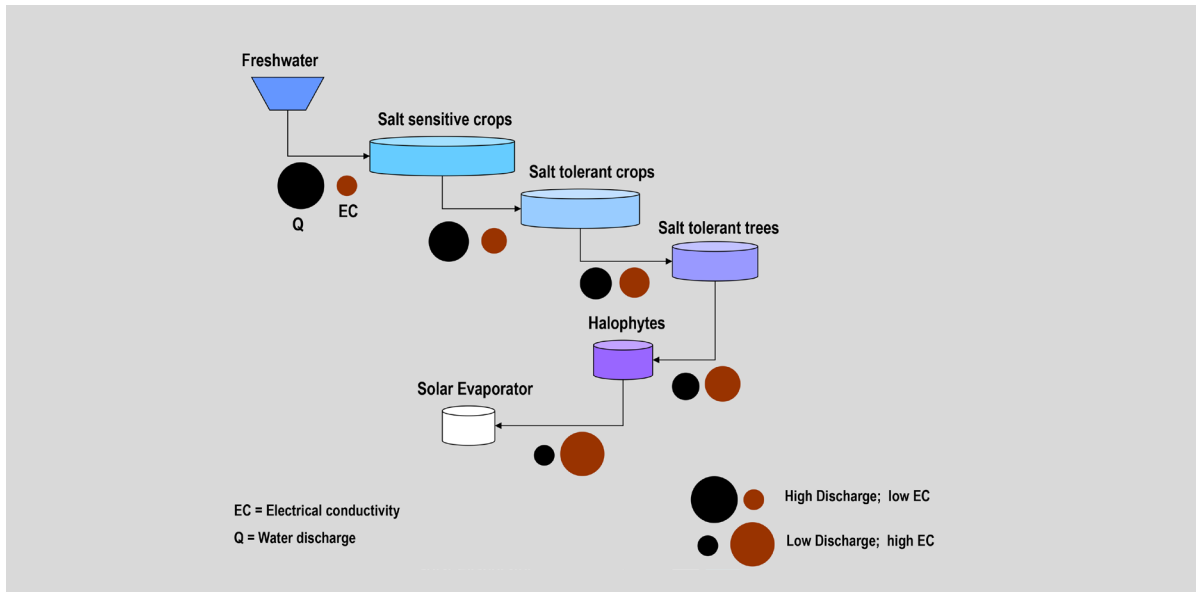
Freshwater

Salt sensitive crops

Q

EC

Salt tolerant crops

Salt tolerant trees

Halophytes

Solar Evaporator

EC = Electrical conductivity

Q = Water discharge

High Discharge; low EC

Low Discharge; high EC